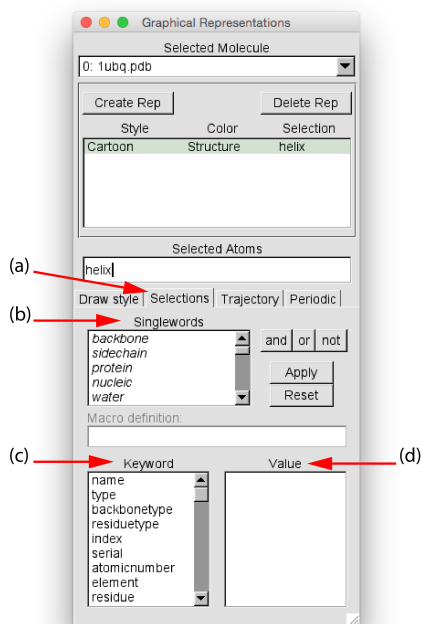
Graphical Representations

Selected Molecule

0: 1ubq.pdb

Create Rep

Delete Rep

| Style | Color | Selection |
|---|---|---|
| Cartoon | Structure | helix |

Selected Atoms

(a)

helix

Draw style

Selections

Trajectory

Periodic

(b)

Singlewords

backbone
sidechain
protein
nucleic
water

and

or

not

Apply

Reset

Macro definition:

(c)

Keyword

Value

(d)

name
type
backbonetype
residuetype
index
serial
atomicnumber
element
residue